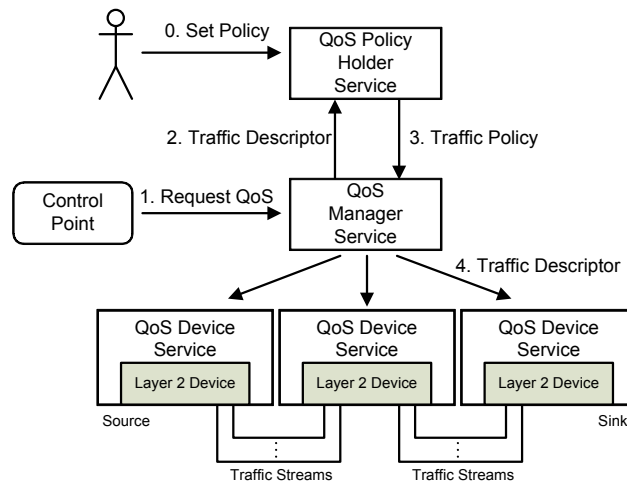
0. Set Policy

QoS Policy Holder Service

2. Traffic Descriptor

3. Traffic Policy

Control Point

1. Request QoS

QoS Manager Service

4. Traffic Descriptor

QoS Device Service

Layer 2 Device

QoS Device Service

Layer 2 Device

QoS Device Service

Layer 2 Device

Source

Sink

Traffic Streams

Traffic Streams